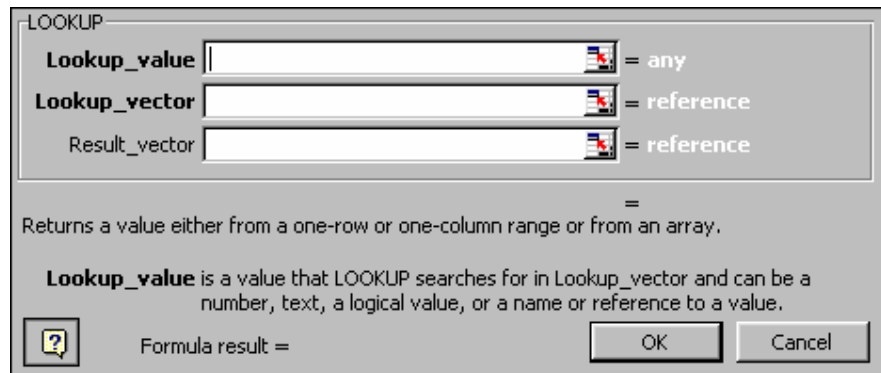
LOOKUP

Lookup_value = any

Lookup_vector = reference

Result_vector = reference

=

Returns a value either from a one-row or one-column range or from an array.

Lookup_value is a value that LOOKUP searches for in Lookup_vector and can be a number, text, a logical value, or a name or reference to a value.

?

Formula result =

OK

Cancel